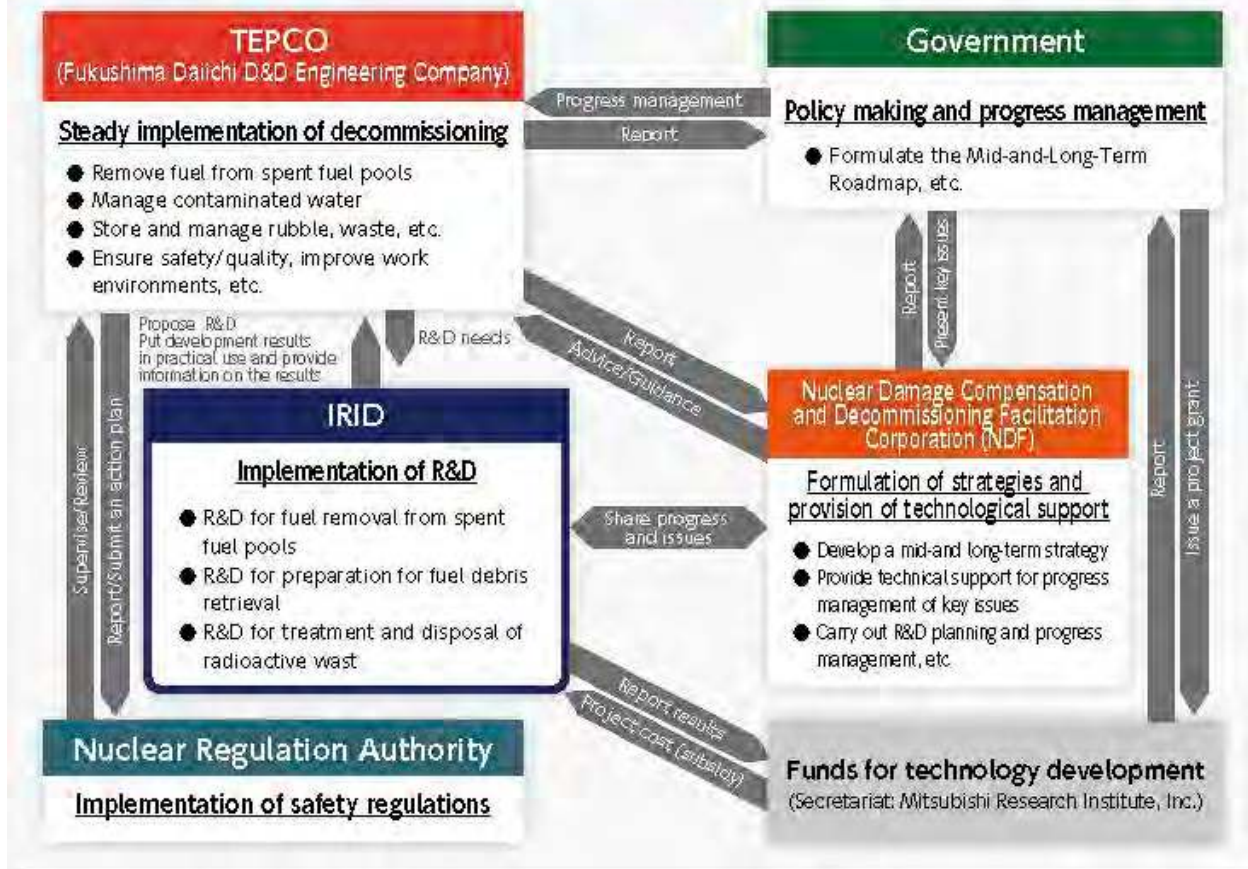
TEPCO
(Fukushima Daiichi D&D Engineering Company)

Steady implementation of decommissioning

● Remove fuel from spent fuel pools
● Manage contaminated water
● Store and manage rubble, waste, etc.
● Ensure safety/quality, improve work environments, etc.

Progress management

Report

Government

Policy making and progress management

● Formulate the Mid-and-Long-Term Roadmap, etc.

Propose R&D
Put development results in practical use and provide information on the results

R&D needs

Report

Advice/Guidance

Report

Present key issues

Nuclear Damage Compensation and Decommissioning Facilitation Corporation (NDF)

Formulation of strategies and provision of technological support

● Develop a mid-and long-term strategy
● Provide technical support for progress management of key issues
● Carry out R&D planning and progress management, etc.

IRID

Implementation of R&D

● R&D for fuel removal from spent fuel pools
● R&D for preparation for fuel debris retrieval
● R&D for treatment and disposal of radioactive wast

Share progress and issues

Supervise/Review

Report/Submit an action plan

Report

Issue a project grant

Report results

Project cost (subsidy)

Nuclear Regulation Authority

Implementation of safety regulations

Funds for technology development
(Secretariat: Mitsubishi Research Institute, Inc.)